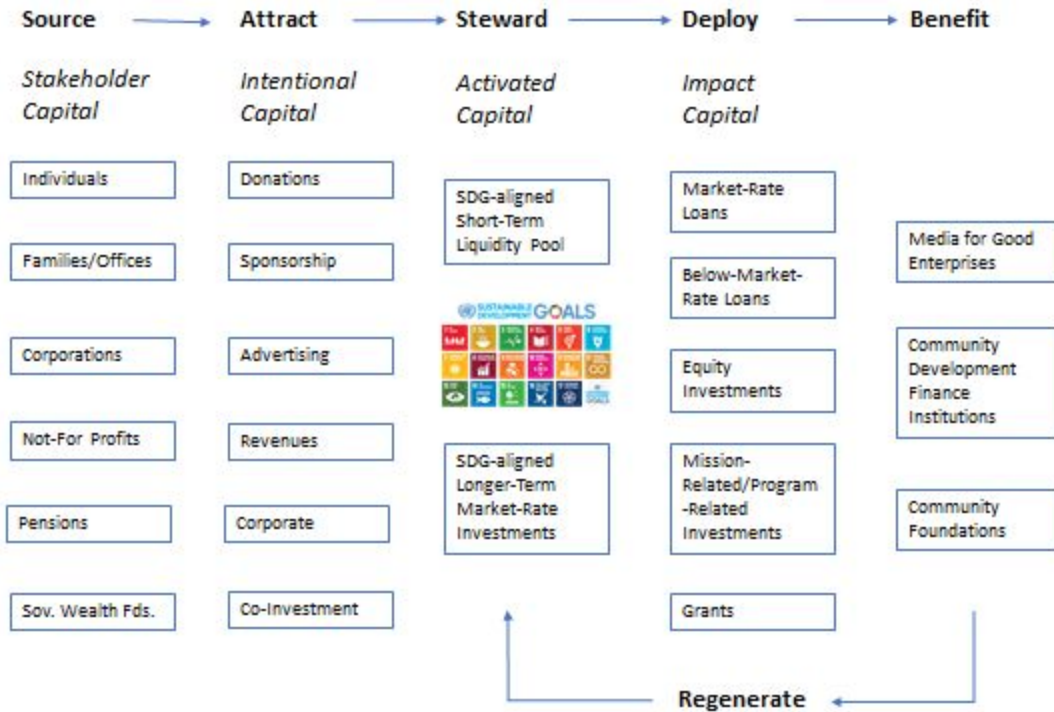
Source Attract Steward Deploy Benefit

Stakeholder Capital

Individuals

Families/Offices

Corporations

Not-For Profits

Pensions

Sov. Wealth Fds.

Intentional Capital

Donations

Sponsorship

Advertising

Revenues

Corporate

Co-Investment

Activated Capital

SDG-aligned Short-Term Liquidity Pool

SUSTAINABLE DEVELOPMENT GOALS

SDG-aligned Longer-Term Market-Rate Investments

Impact Capital

Market-Rate Loans

Below-Market-Rate Loans

Equity Investments

Mission-Related/Program-Related Investments

Grants

Media for Good Enterprises

Community Development Finance Institutions

Community Foundations

Regenerate